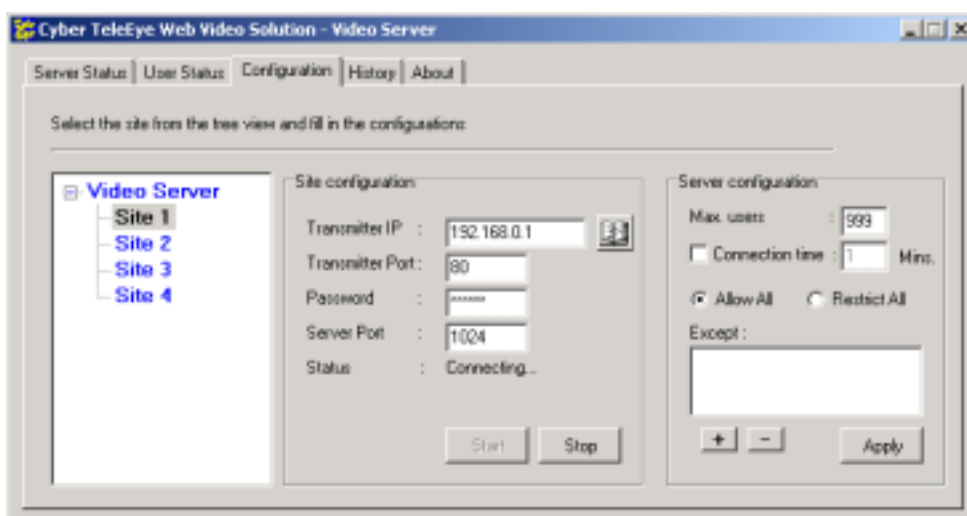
Cyber TeleEye Web Video Solution - Video Server

Server Status | User Status | Configuration | History | About

Select the site from the tree view and fill in the configurations:

Video Server
Site 1
Site 2
Site 3
Site 4

Site configuration

Transmitter IP : 192.168.0.1

Transmitter Port : 80

Password : ******

Server Port : 1024

Status : Connecting...

Start Stop

Server configuration

Max. users : 999

Connection time : 1 Mins.

Allow All Restrict All

Except :

+ -

Apply